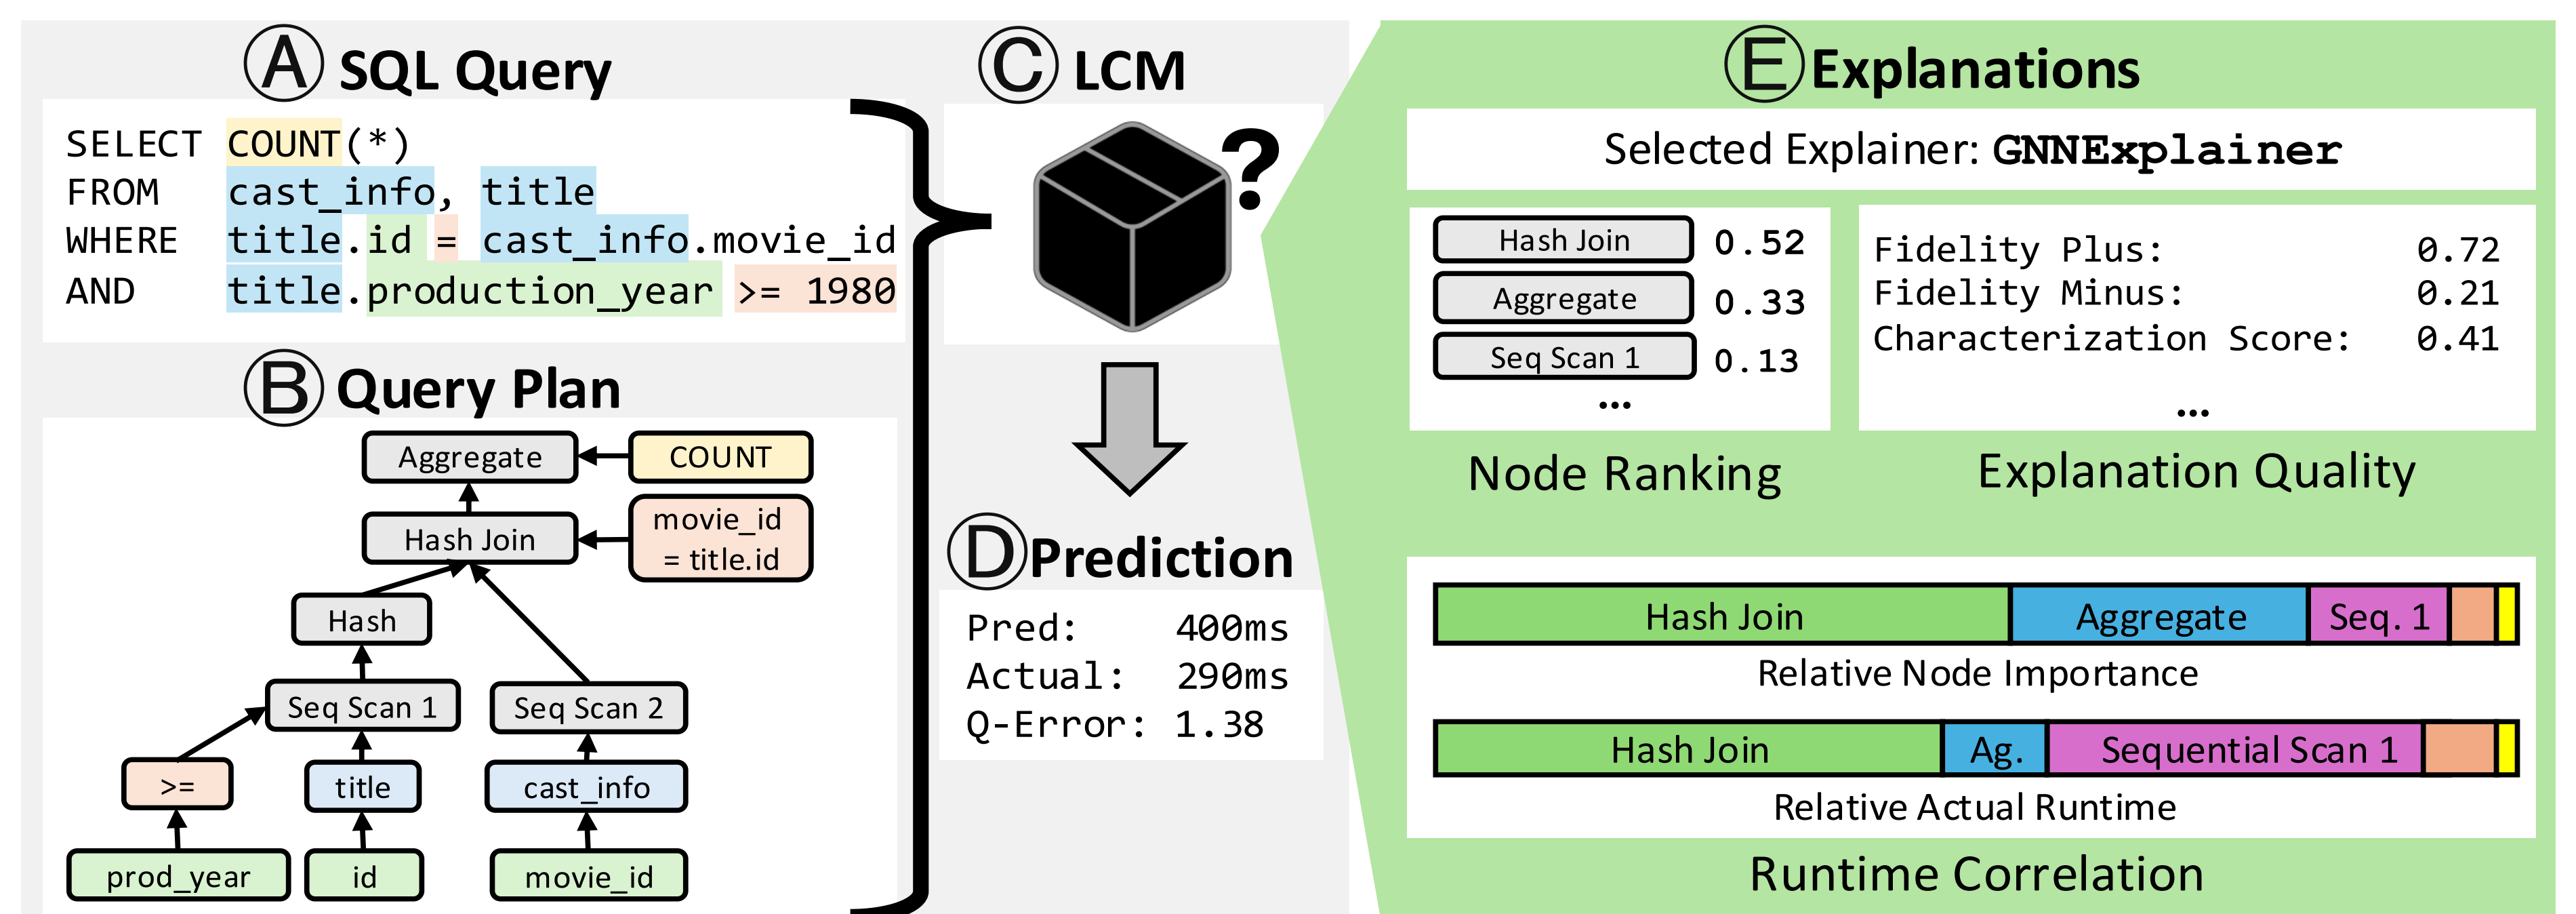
A SQL Query

SELECT COUNT(*)
FROM cast_info, title
WHERE title.id = cast_info.movie_id
AND title.production_year >= 1980

B Query Plan

Aggregate
COUNT
Hash Join
movie_id = title.id
Hash
Seq Scan 1
Seq Scan 2
>=
title
cast_info
prod_year
id
movie_id

C LCM

?

D Prediction

Pred: 400ms
Actual: 290ms
Q-Error: 1.38

E Explanations

Selected Explainer: GNNExplainer

| Hash Join | 0.52 |
|---|---|
| Aggregate | 0.33 |
| Seq Scan 1 | 0.13 |

...

Node Ranking

Fidelity Plus: 0.72
Fidelity Minus: 0.21
Characterization Score: 0.41
...

Explanation Quality

Hash Join | Aggregate | Seq. 1

Relative Node Importance

Hash Join | Ag. | Sequential Scan 1

Relative Actual Runtime

Runtime Correlation